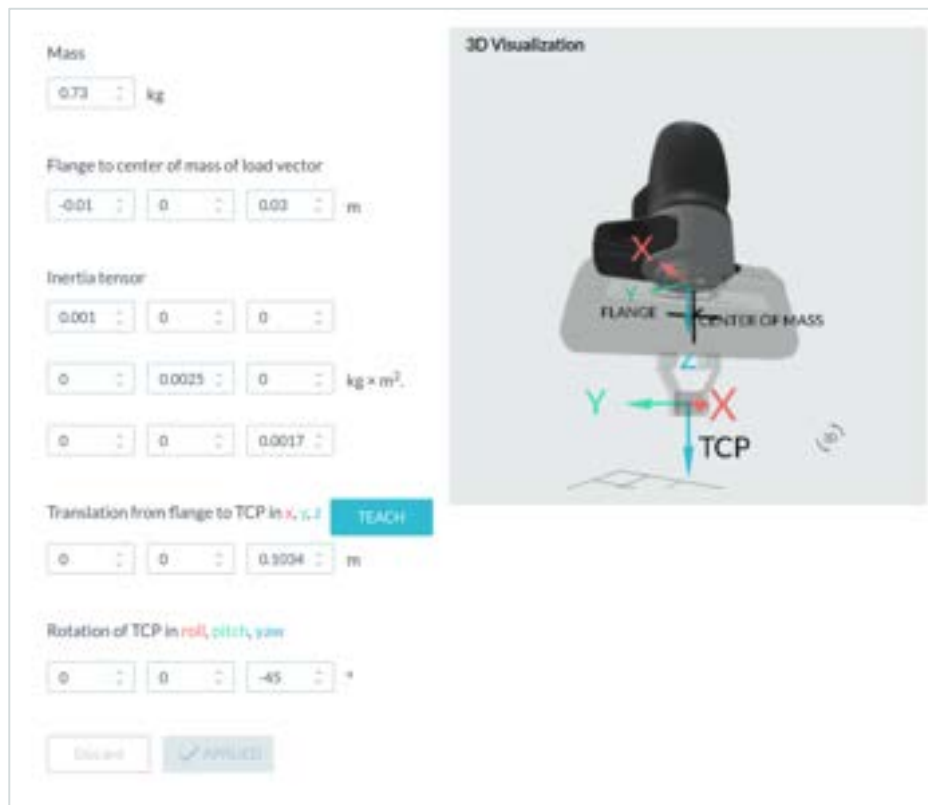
Mass

0.73 kg

Flange to center of mass of load vector

-0.01 0 0.03 m

Inertia tensor

0.001 0 0

0 0.0025 0 kg × m².

0 0 0.0017

Translation from flange to TCP in x, y, z TEACH

0 0 0.1034 m

Rotation of TCP in roll, pitch, yaw

0 0 -45 °

Discard APPLIED

3D Visualization

X

Y

FLANGE CENTER OF MASS

Z

Y X

TCP

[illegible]